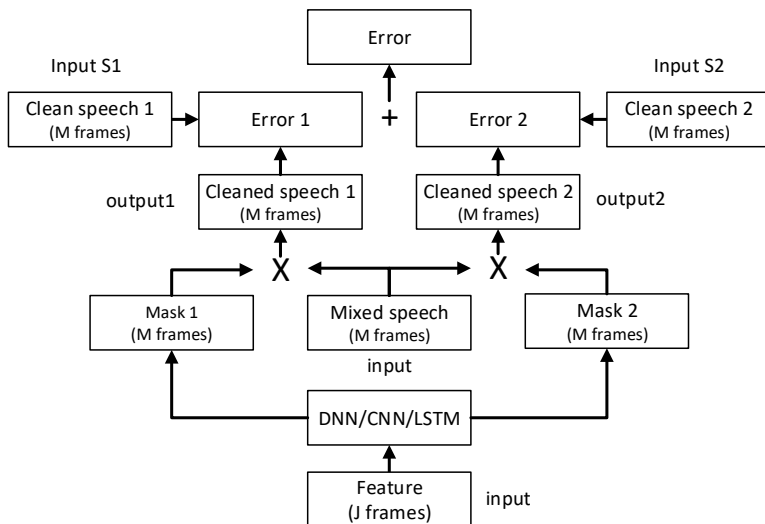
Error

Input S1

Input S2

Clean speech 1
(M frames)

Error 1

+

Error 2

Clean speech 2
(M frames)

output1

Cleaned speech 1
(M frames)

Cleaned speech 2
(M frames)

output2

X

X

Mask 1
(M frames)

Mixed speech
(M frames)

Mask 2
(M frames)

input

DNN/CNN/LSTM

Feature
(J frames)

input